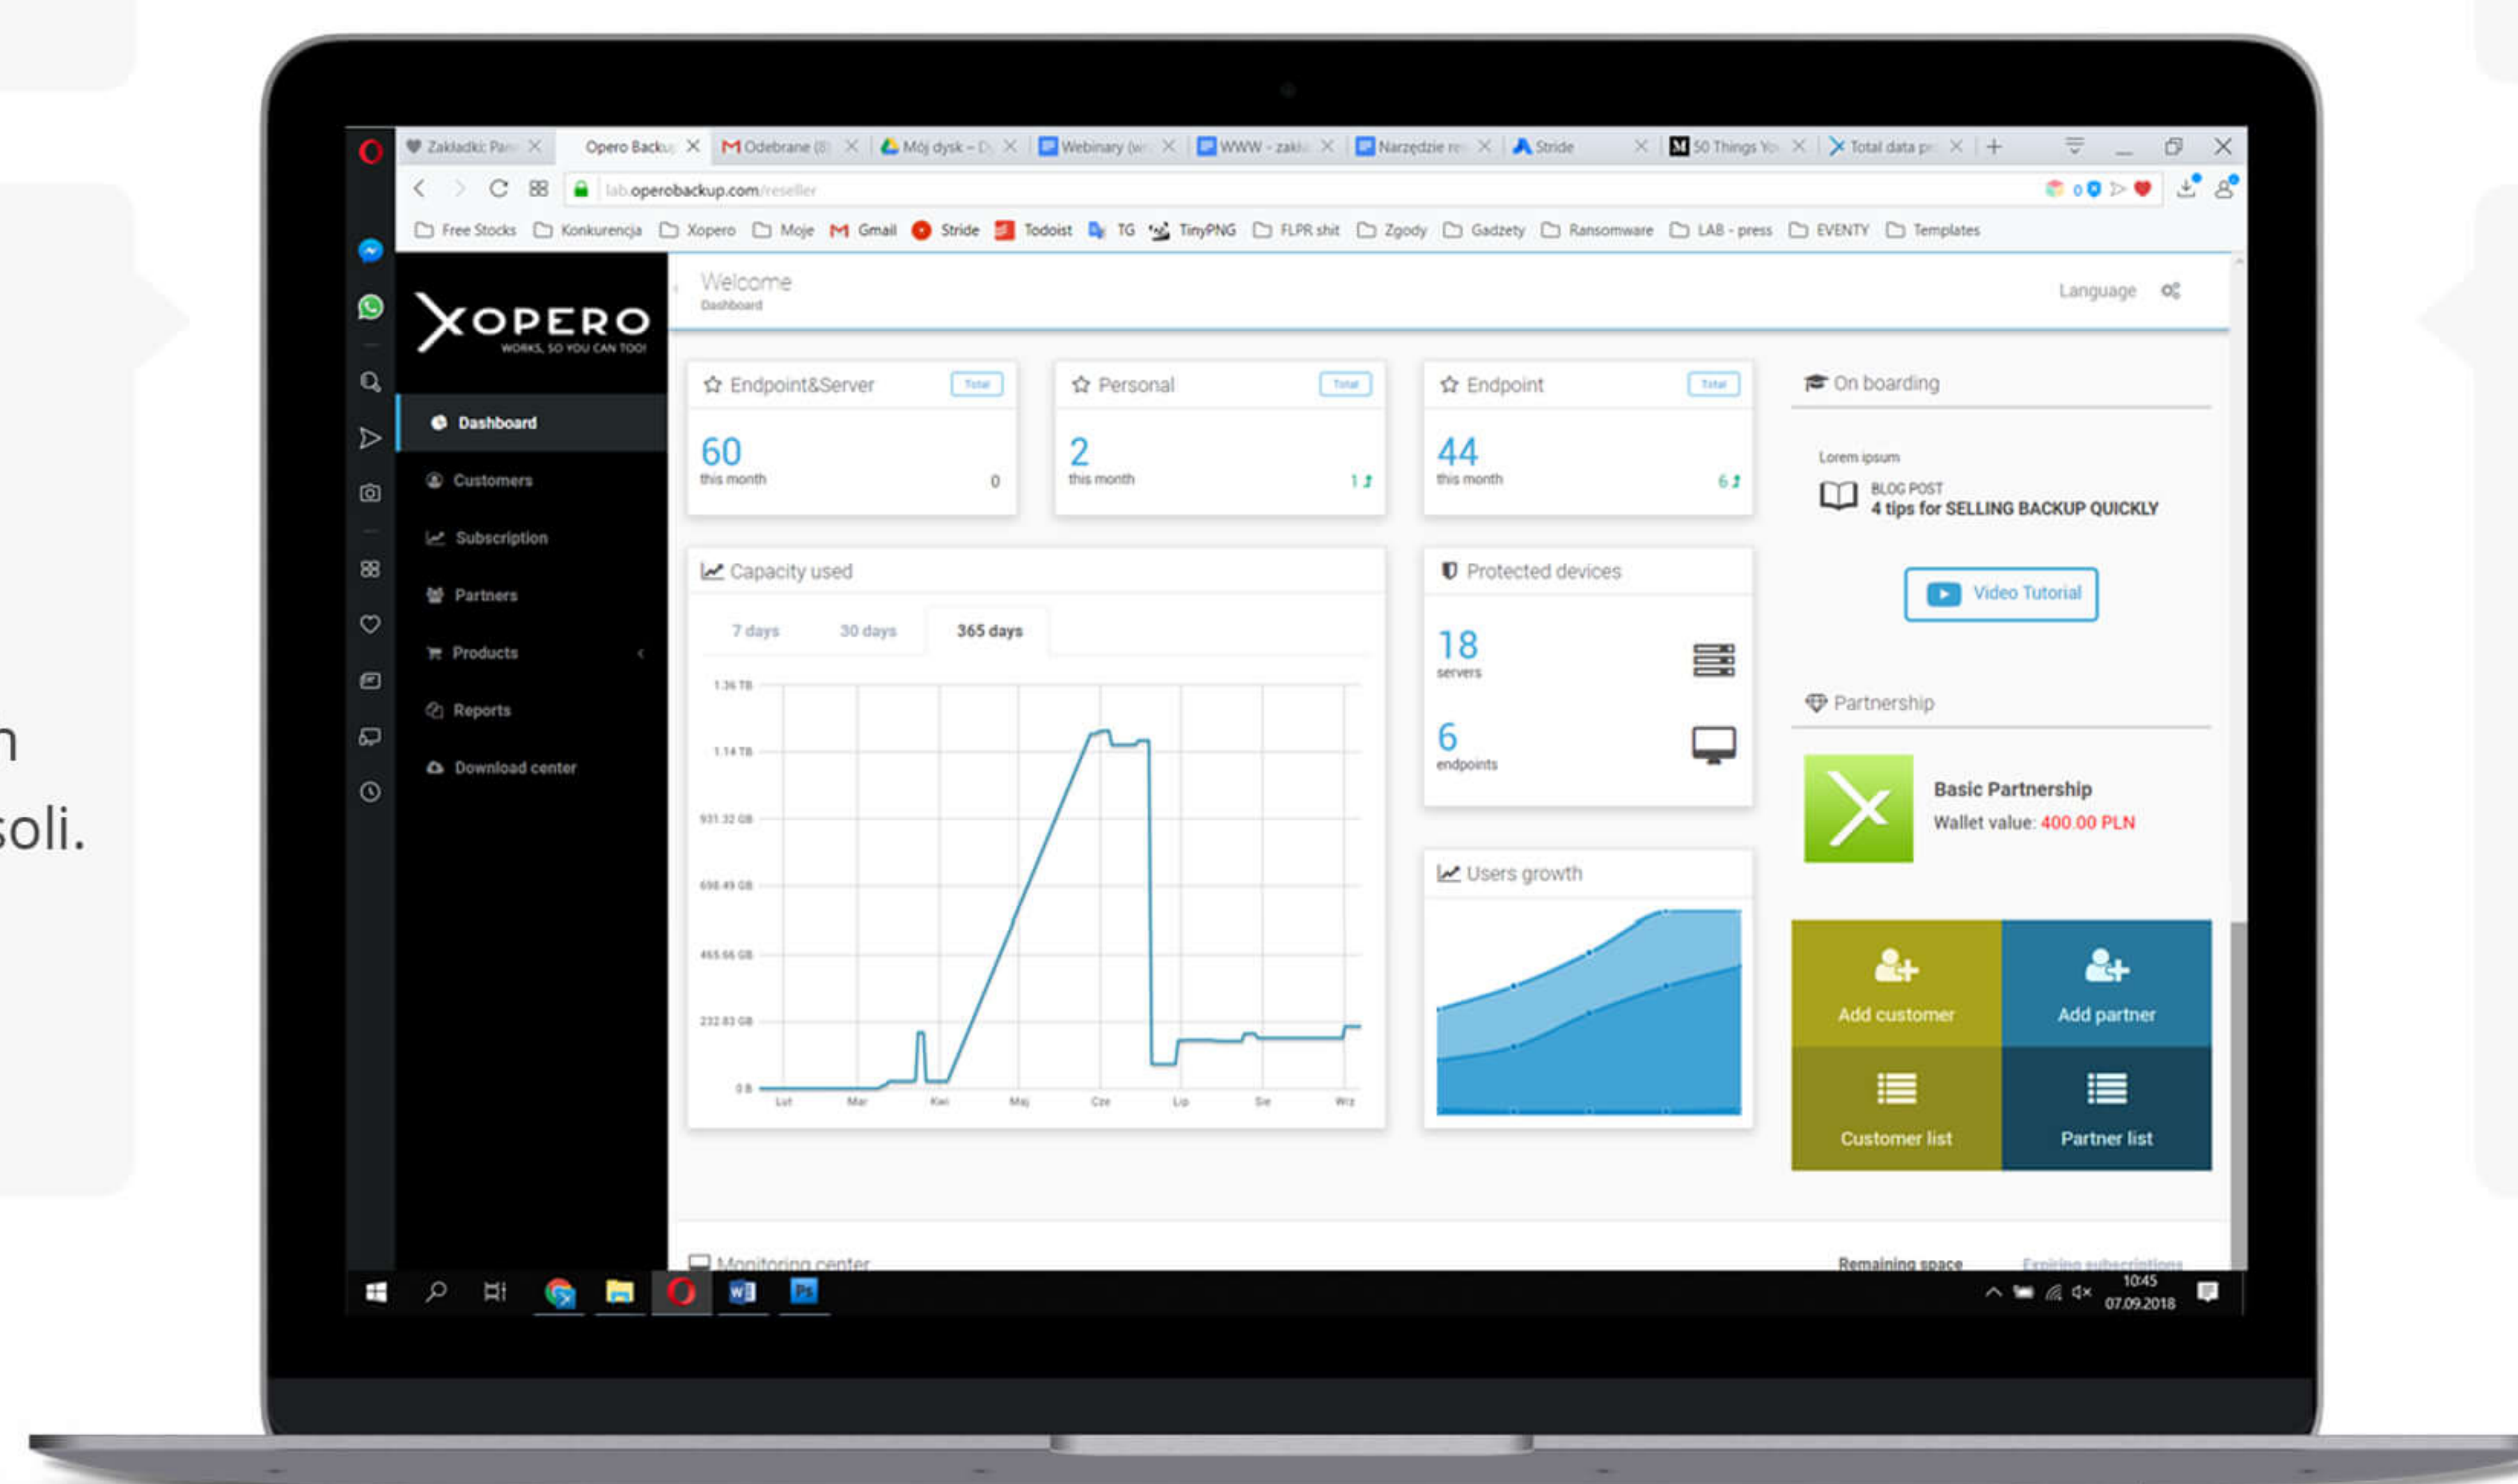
n
soli.

Zakładki: Pan | Opero Backu | Odebrane (8) | Mój dysk – D | Webinary (w | WWW - zakł | Narzędzie re | Stride | 50 Things Yo | Total data pr

lab.operobackup.com/reseller

Free Stocks | Konkurencja | Xopero | Moje | Gmail | Stride | Todoist | TG | TinyPNG | FLPR shit | Zgody | Gadżety | Ransomware | LAB - press | EVENTY | Templates

XOPERO
WORKS, SO YOU CAN TOO!

Dashboard
Customers
Subscription
Partners
Products
Reports
Download center

Welcome
Dashboard

Language

Endpoint&Server Total
60
this month
0

Personal Total
2
this month
1

Endpoint Total
44
this month
6

On boarding
Lorem ipsum
BLOG POST
4 tips for SELLING BACKUP QUICKLY
Video Tutorial

Capacity used
7 days | 30 days | 365 days
1.36 TB
1.14 TB
931.32 GB
698.49 GB
465.66 GB
232.83 GB
0 B
Lut Mar Kwi Maj Cze Lip Sie Wrz

Protected devices
18
servers
6
endpoints

Users growth

Partnership
Basic Partnership
Wallet value: 400.00 PLN

Add customer
Add partner
Customer list
Partner list

Monitoring center
Remaining space
Expiring subscriptions

10:45
07.09.2018